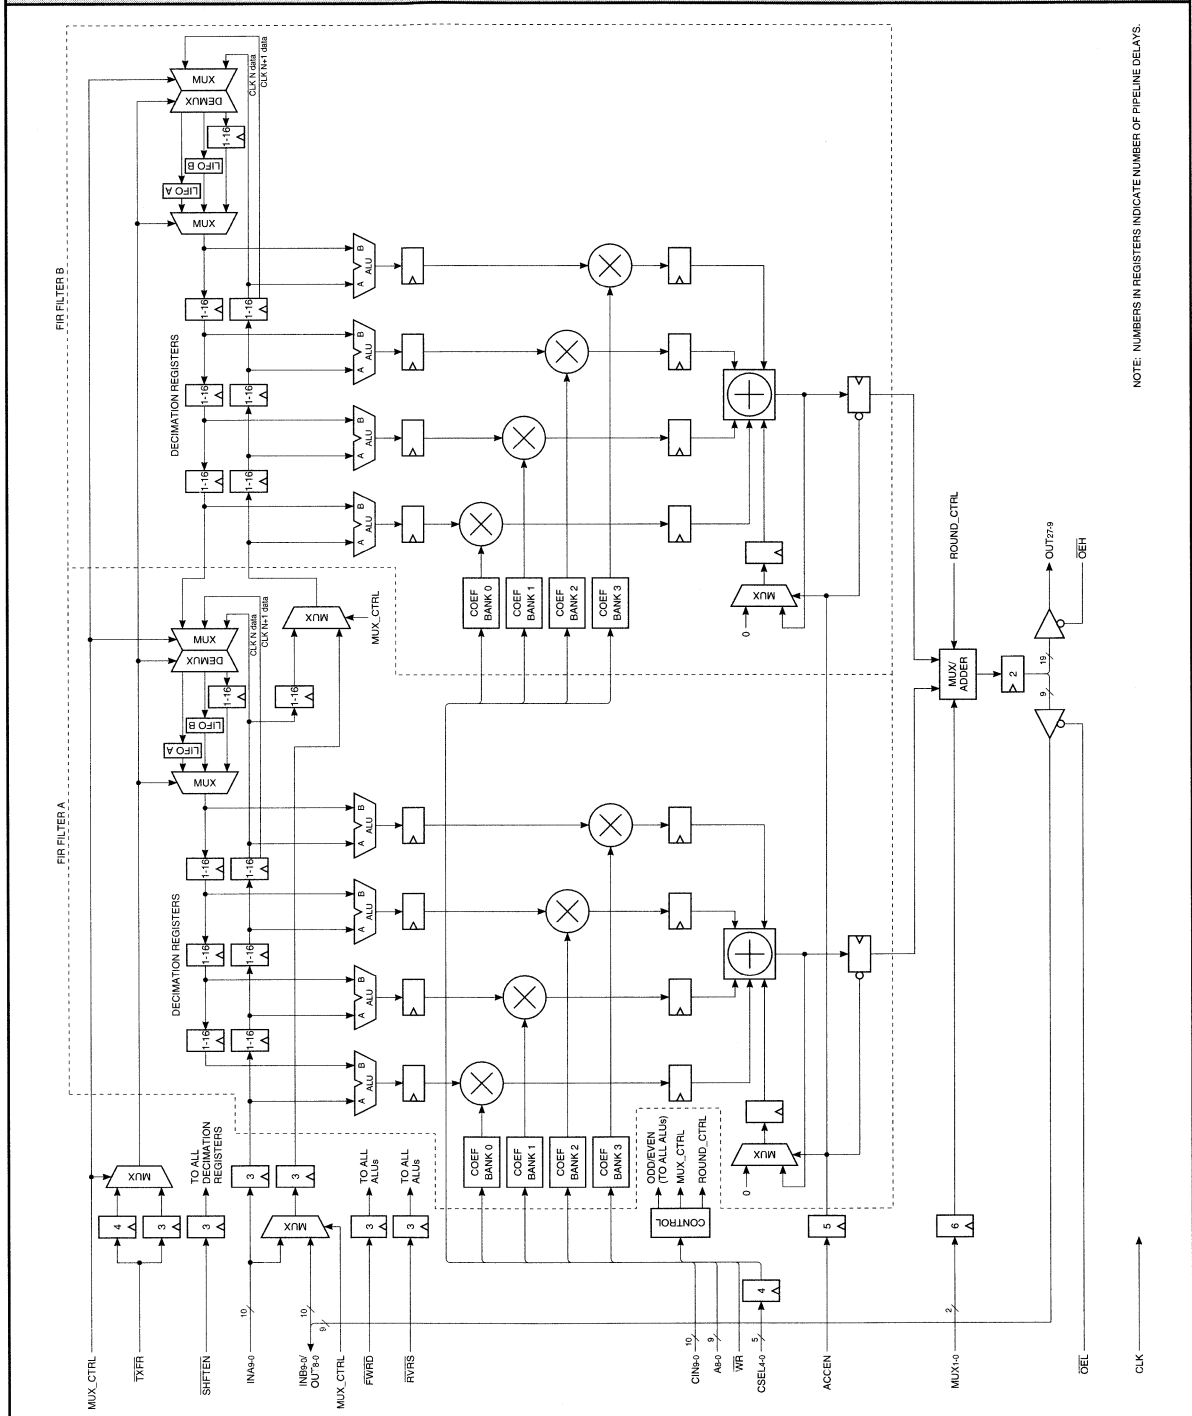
NOTE: NUMBERS IN REGISTERS INDICATE NUMBER OF PIPELINE DELAYS.

FIR FILTER B

DECIMATION REGISTERS

1-16
1-16
1-16
1-16
1-16
1-16
1-16

MUX
DEMUX
CLK N data
CLK N+1 data
LIFO A
LIFO B
MUX

A ALU B
A ALU B
A ALU B
A ALU B

COEF BANK 0
COEF BANK 1
COEF BANK 2
COEF BANK 3

MUX
0

ROUND_CTRL

FIR FILTER A

DECIMATION REGISTERS

1-16
1-16
1-16
1-16
1-16
1-16
1-16
1-16

MUX
DEMUX
CLK N data
CLK N+1 data
LIFO A
LIFO B
MUX
MUX
MUX_CTRL

A ALU B
A ALU B
A ALU B
A ALU B

COEF BANK 0
COEF BANK 1
COEF BANK 2
COEF BANK 3

MUX
0

MUX/ ADDER
2
19
9
OUT$_{27-9}$
$\overline{OEH}$

MUX_CTRL
4
3
MUX
$\overline{TXFR}$
$\overline{SHFTEN}$
3
TO ALL DECIMATION REGISTERS
INA$_{9-0}$
10
3
3
MUX
INB$_{9-0}$/ OUT$_{8-0}$
10
9
MUX_CTRL
$\overline{FWRD}$
3
TO ALL ALUs
$\overline{RVRS}$
3
TO ALL ALUs

CONTROL
ODD/EVEN (TO ALL ALUs)
MUX_CTRL
ROUND_CTRL

CIN$_{9-0}$
10
A$_{8-0}$
9
$\overline{WR}$
CSEL$_{4-0}$
5
4

ACCEN
5

MUX$_{1-0}$
2
6

$\overline{OEL}$

CLK